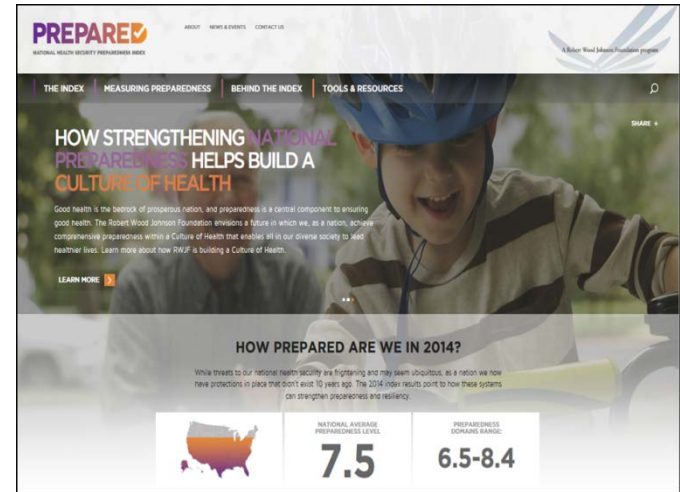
PREPARED
NATIONAL HEALTH SECURITY PREPAREDNESS INDEX

ABOUT NEWS & EVENTS CONTACT US

A Robert Wood Johnson Foundation program

THE INDEX MEASURING PREPAREDNESS BEHIND THE INDEX TOOLS & RESOURCES

SHARE +

HOW STRENGTHENING NATIONAL PREPAREDNESS HELPS BUILD A CULTURE OF HEALTH

Good health is the bedrock of prosperous nation, and preparedness is a central component to ensuring good health. The Robert Wood Johnson Foundation envisions a future in which we, as a nation, achieve comprehensive preparedness within a Culture of Health that enables all in our diverse society to lead healthier lives. Learn more about how RWJF is building a Culture of Health.

LEARN MORE

HOW PREPARED ARE WE IN 2014?

While threats to our national health security are frightening and may seem ubiquitous, as a nation we now have protections in place that didn't exist 10 years ago. The 2014 index results point to how these systems can strengthen preparedness and resiliency.

NATIONAL AVERAGE PREPAREDNESS LEVEL
7.5

PREPAREDNESS DOMAINS RANGE:
6.5-8.4